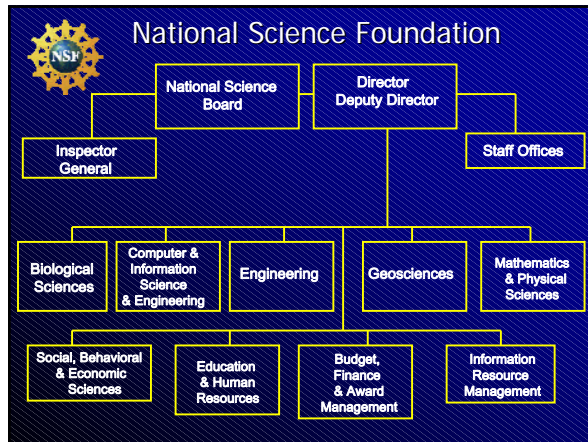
NSF

National Science Foundation

National Science Board

Director
Deputy Director

Inspector General

Staff Offices

Biological Sciences

Computer & Information Science & Engineering

Engineering

Geosciences

Mathematics & Physical Sciences

Social, Behavioral & Economic Sciences

Education & Human Resources

Budget, Finance & Award Management

Information Resource Management